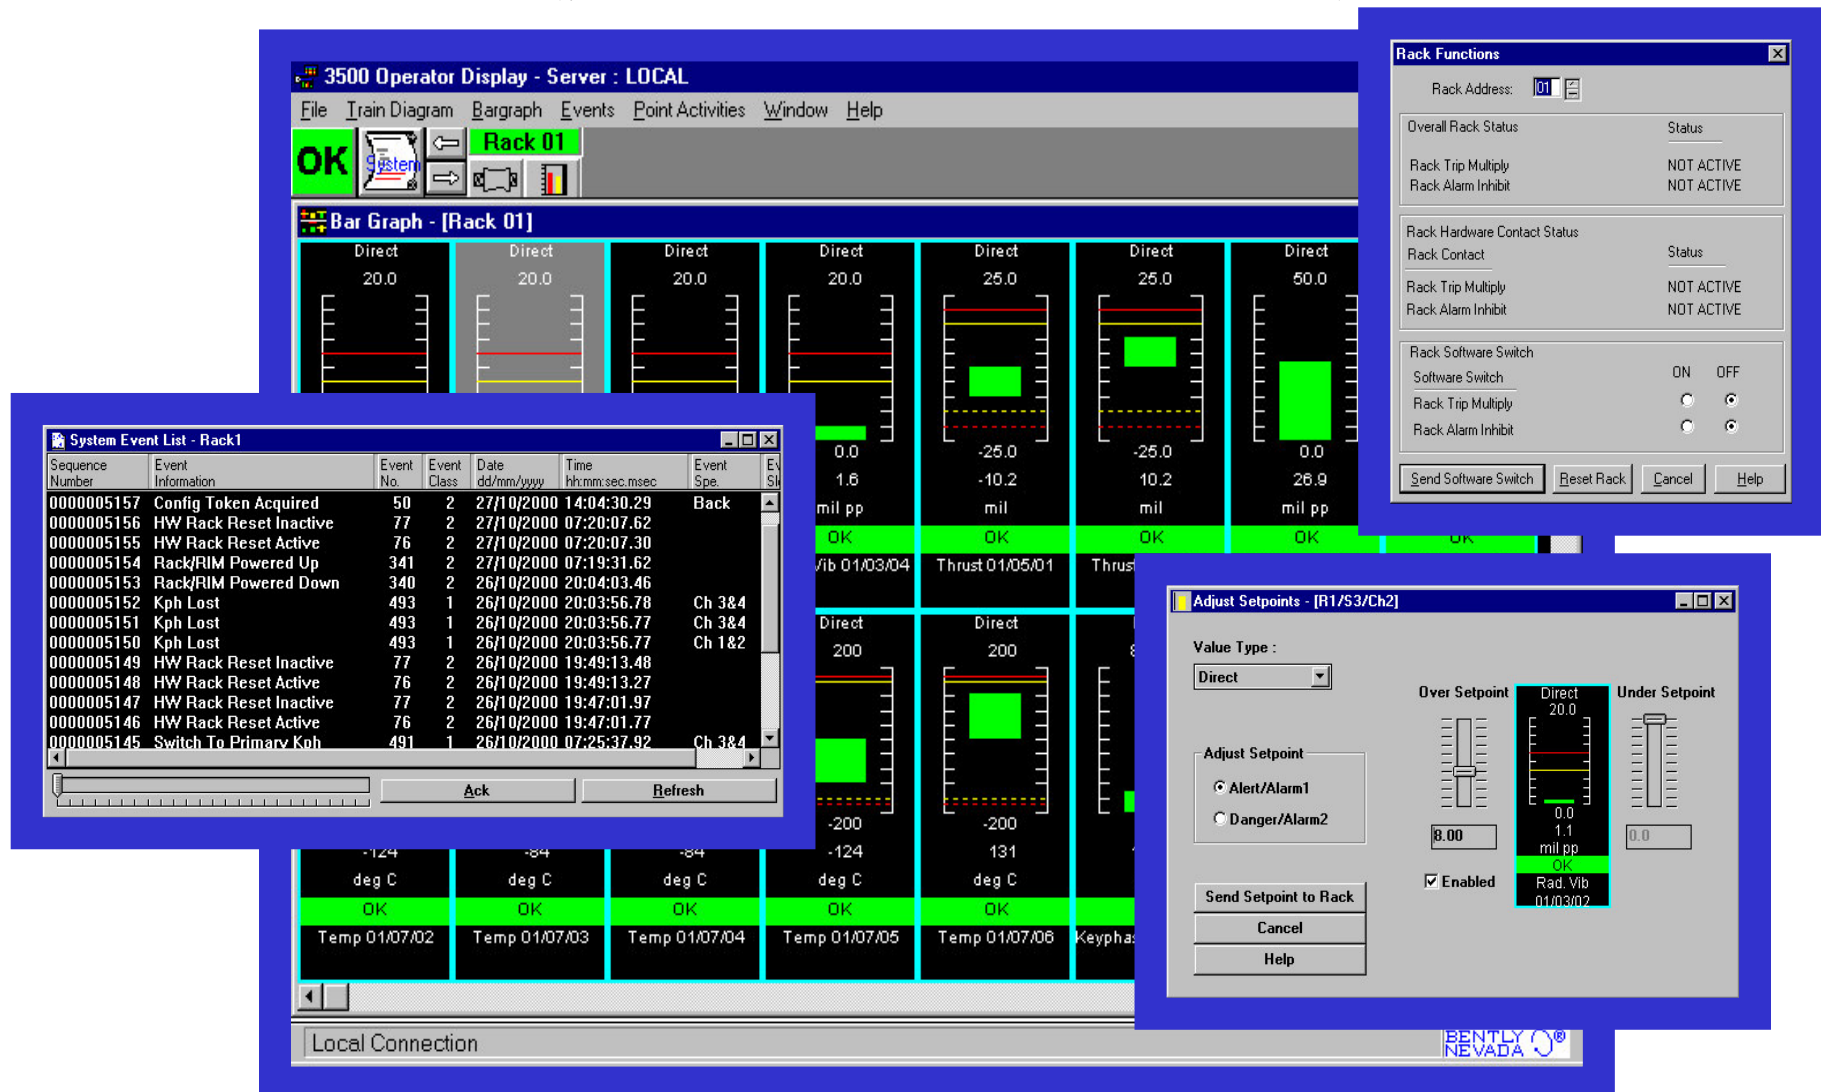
3500 Operator Display - Server : LOCAL

File Train Diagram Bargraph Events Point Activities Window Help

OK System Rack 01

Bar Graph - [Rack 01]

Direct 20.0 | Direct 20.0 | Direct 20.0 | Direct 20.0 | Direct 25.0 | Direct 25.0 | Direct 50.0

0.0 | -25.0 | -25.0 | 0.0
1.6 | -10.2 | 10.2 | 26.9
mil pp | mil | mil | mil pp
OK | OK | OK | OK | OK
Vib 01/03/04 | Thrust 01/05/01 | Thrus

Direct 200 | Direct 200

-200 | -200
-124 | -84 | -84 | -124 | 131
deg C | deg C | deg C | deg C | deg C
OK | OK | OK | OK | OK
Temp 01/07/02 | Temp 01/07/03 | Temp 01/07/04 | Temp 01/07/05 | Temp 01/07/06 | Keyphas

Local Connection

BENTLY NEVADA

System Event List - Rack1

| Sequence Number | Event Information | Event No. | Event Class | Date dd/mm/yyyy | Time hh:mm:sec.msec | Event Spe. | Ev Sl |
|---|---|---|---|---|---|---|---|
| 0000005157 | Config Token Acquired | 50 | 2 | 27/10/2000 | 14:04:30.29 | Back | |
| 0000005156 | HW Rack Reset Inactive | 77 | 2 | 27/10/2000 | 07:20:07.62 | | |
| 0000005155 | HW Rack Reset Active | 76 | 2 | 27/10/2000 | 07:20:07.30 | | |
| 0000005154 | Rack/RIM Powered Up | 341 | 2 | 27/10/2000 | 07:19:31.62 | | |
| 0000005153 | Rack/RIM Powered Down | 340 | 2 | 26/10/2000 | 20:04:03.46 | | |
| 0000005152 | Kph Lost | 493 | 1 | 26/10/2000 | 20:03:56.78 | Ch 3&4 | |
| 0000005151 | Kph Lost | 493 | 1 | 26/10/2000 | 20:03:56.77 | Ch 3&4 | |
| 0000005150 | Kph Lost | 493 | 1 | 26/10/2000 | 20:03:56.77 | Ch 1&2 | |
| 0000005149 | HW Rack Reset Inactive | 77 | 2 | 26/10/2000 | 19:49:13.48 | | |
| 0000005148 | HW Rack Reset Active | 76 | 2 | 26/10/2000 | 19:49:13.27 | | |
| 0000005147 | HW Rack Reset Inactive | 77 | 2 | 26/10/2000 | 19:47:01.97 | | |
| 0000005146 | HW Rack Reset Active | 76 | 2 | 26/10/2000 | 19:47:01.77 | | |
| 0000005145 | Switch To Primary Kph | 491 | 1 | 26/10/2000 | 07:25:37.92 | Ch 3&4 | |

Ack Refresh

Rack Functions

Rack Address: 01

Overall Rack Status Status
Rack Trip Multiply NOT ACTIVE
Rack Alarm Inhibit NOT ACTIVE

Rack Hardware Contact Status
Rack Contact Status
Rack Trip Multiply NOT ACTIVE
Rack Alarm Inhibit NOT ACTIVE

Rack Software Switch
Software Switch ON OFF
Rack Trip Multiply
Rack Alarm Inhibit

Send Software Switch Reset Rack Cancel Help

OK

Adjust Setpoints - [R1/S3/Ch2]

Value Type :
Direct

Over Setpoint
Under Setpoint

Direct 20.0
0.0
1.1
mil pp
OK
Rad. Vib 01/03/02

Adjust Setpoint
Alert/Alarm1
Danger/Alarm2

8.00
0.0

Enabled

Send Setpoint to Rack
Cancel
Help